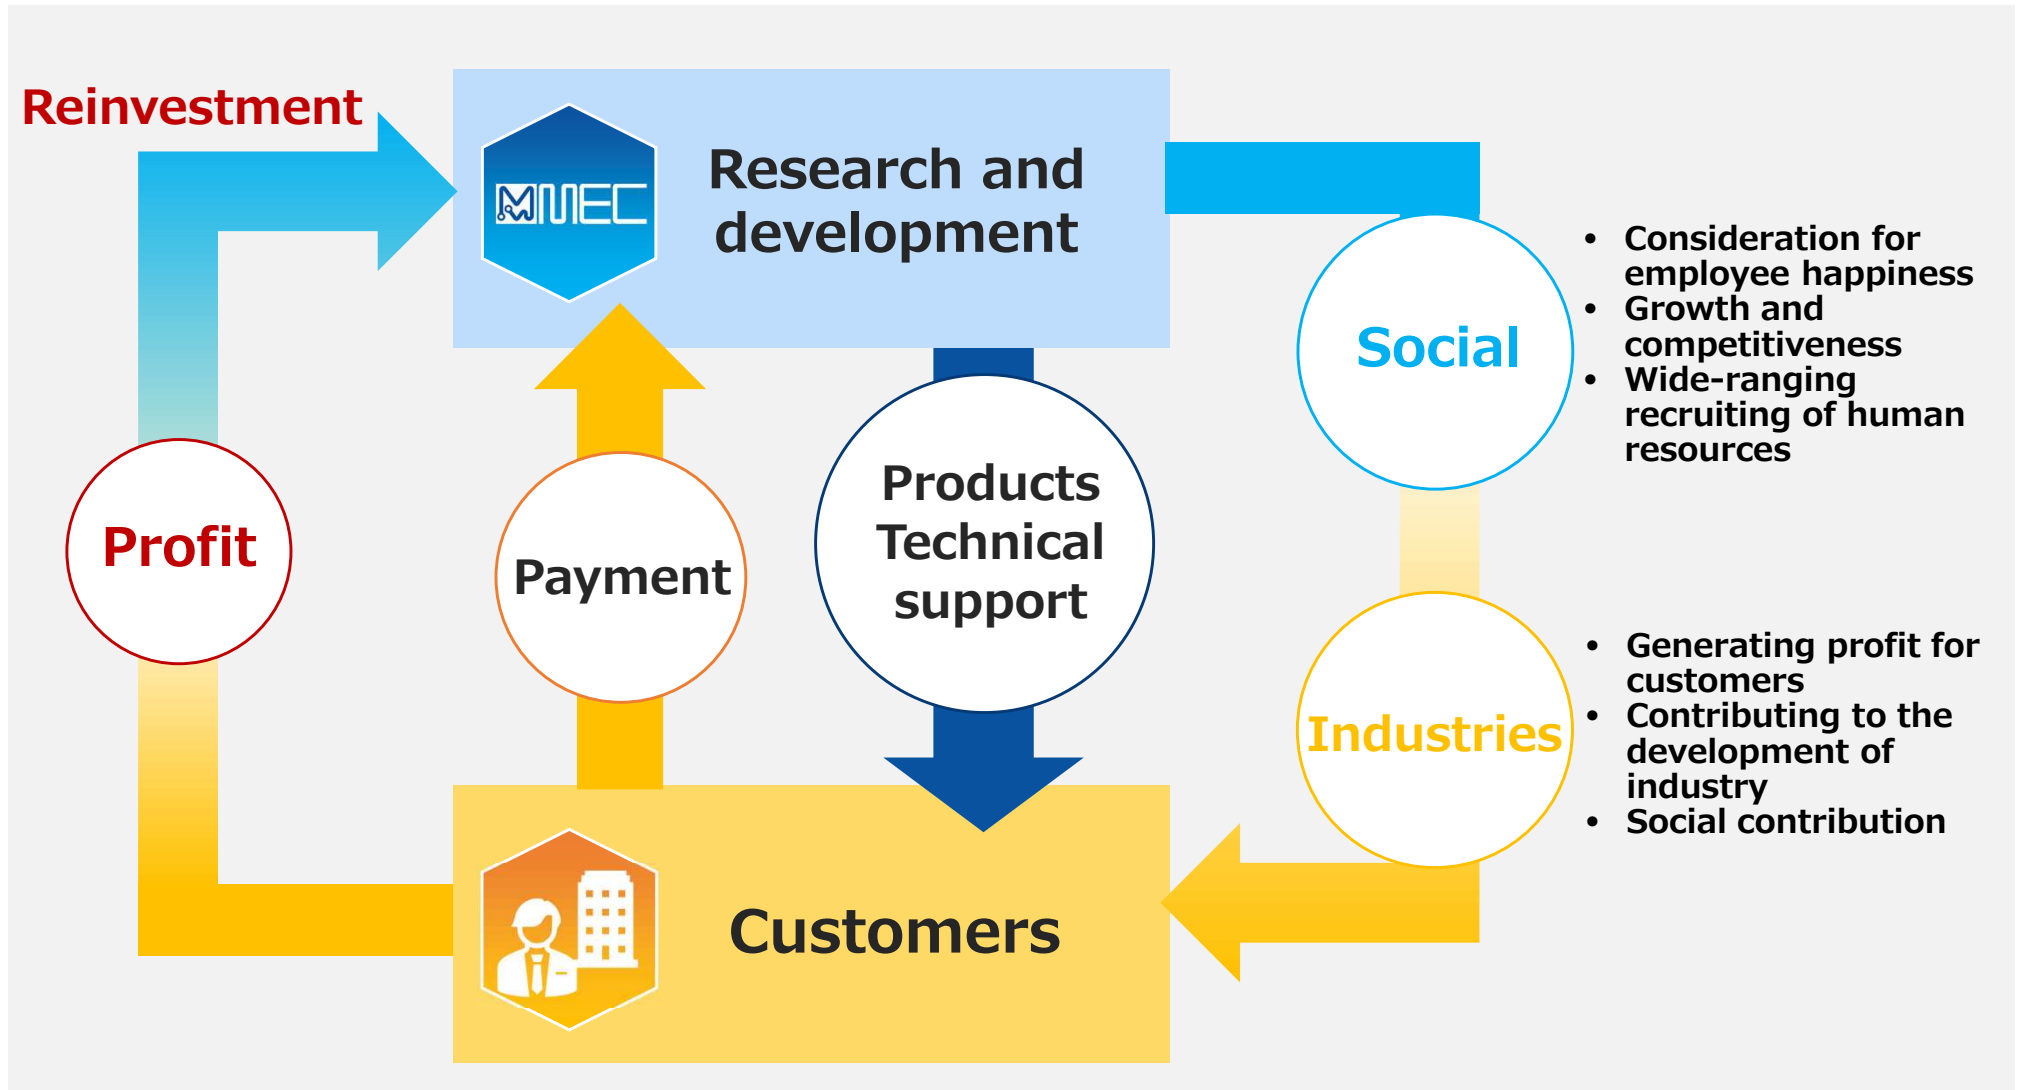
Reinvestment

MMEC

Research and development

Social

- Consideration for employee happiness
- Growth and competitiveness
- Wide-ranging recruiting of human resources

Profit

Payment

Products Technical support

Industries

- Generating profit for customers
- Contributing to the development of industry
- Social contribution

Customers